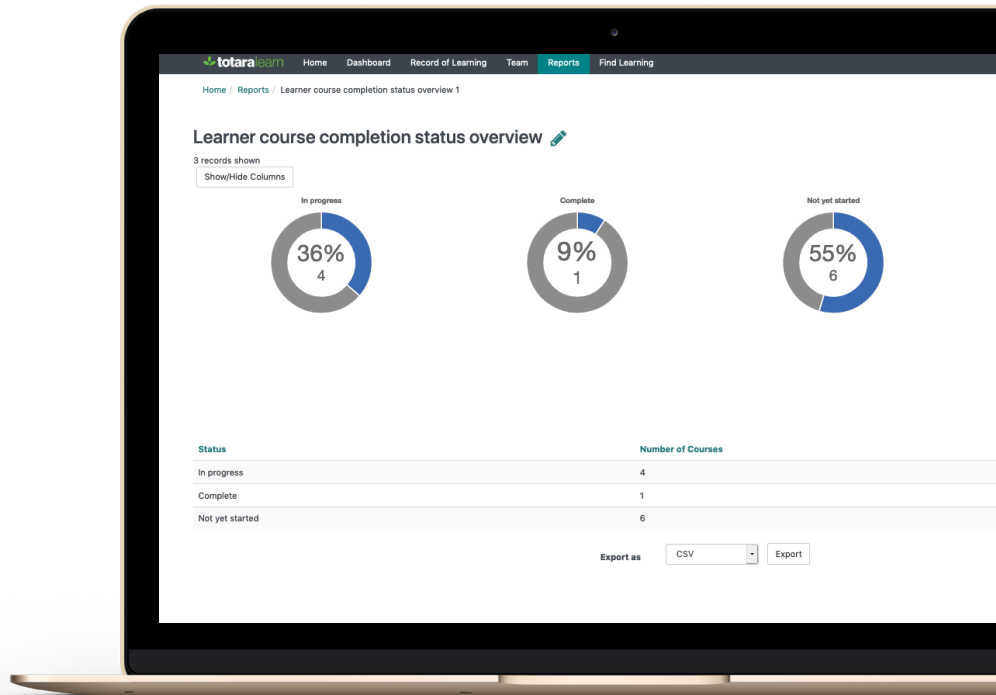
totaralearn Home Dashboard Record of Learning Team Reports Find Learning

Home / Reports / Learner course completion status overview 1

Learner course completion status overview

3 records shown

Show/Hide Columns

In progress

36%
4

Complete

9%
1

Not yet started

55%
6

| Status | Number of Courses |
|---|---|
| In progress | 4 |
| Complete | 1 |
| Not yet started | 6 |

Export as CSV Export